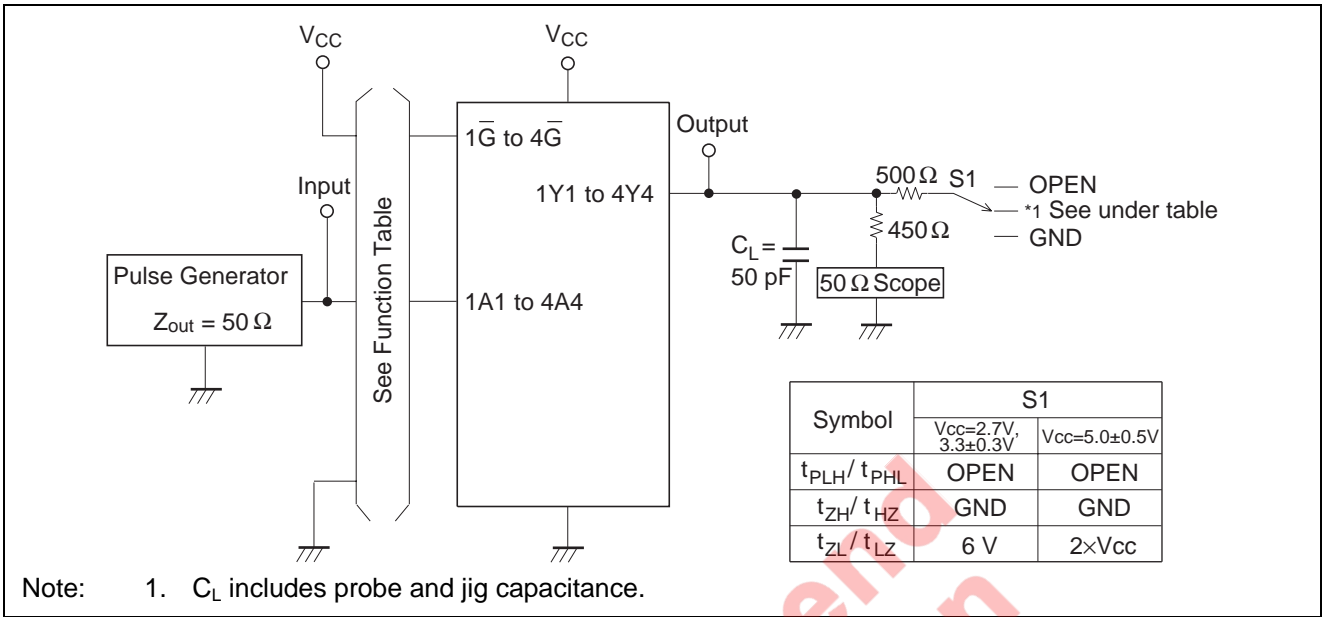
$V_{CC}$

$V_{CC}$

$1\overline{G}$ to $4\overline{G}$

Output

Input

1Y1 to 4Y4

$500\,\Omega$ S1

— OPEN

*1 See under table

— GND

$450\,\Omega$

$C_L =$ 50 pF

Pulse Generator

$Z_{out} = 50\,\Omega$

See Function Table

1A1 to 4A4

$50\,\Omega$ Scope

| Symbol | S1 | |
|---|---|---|
| | Vcc=2.7V, 3.3±0.3V | Vcc=5.0±0.5V |
| $t_{PLH}$/ $t_{PHL}$ | OPEN | OPEN |
| $t_{ZH}$/ $t_{HZ}$ | GND | GND |
| $t_{ZL}$/ $t_{LZ}$ | 6 V | 2×Vcc |

Note: 1. $C_L$ includes probe and jig capacitance.